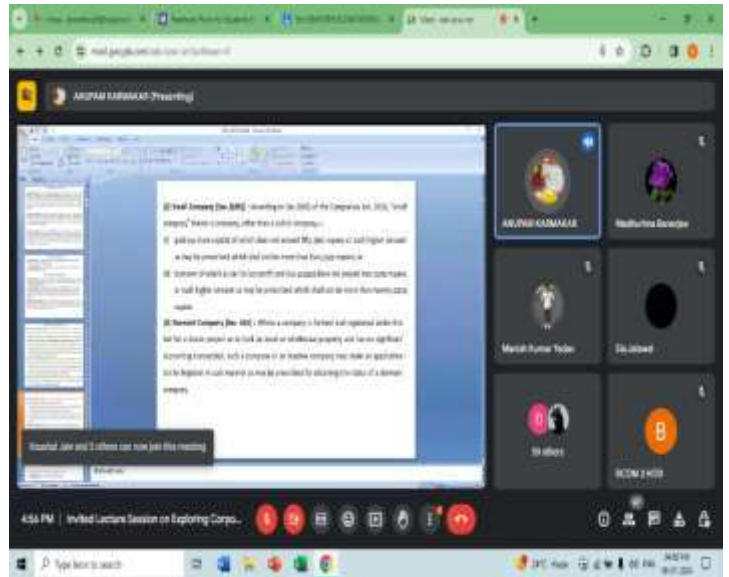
ANUPAM KARMAKAR (Presenting)

(i) Small Company [Sec.2(85)] : According to Sec 2(85) of the Companies Act, 2013, "small company" means a company, other than a public company,—

(i) paid-up share capital of which does not exceed fifty lakh rupees or such higher amount as may be prescribed which shall not be more than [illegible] crore rupees; or

(ii) turnover of which as per its last profit and loss account does not exceed two crore rupees or such higher amount as may be prescribed which shall not be more than twenty crore rupees

(ii) Dormant Company [Sec. 455] : Where a company is formed and registered under this Act for a future project or to hold an asset or intellectual property and has no significant accounting transaction, such a company or an inactive company may make an application to the Registrar in such manner as may be prescribed for obtaining the status of a dormant company.

ANUPAM KARMAKAR

Madhurima Banerjee

Manish Kumar Yadav

Dis Jalaad

59 others

B

BCOM 3 H09

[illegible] and 3 others can now join this meeting

4:56 PM | Invited Lecture Session on Exploring Corpo...

Type here to search